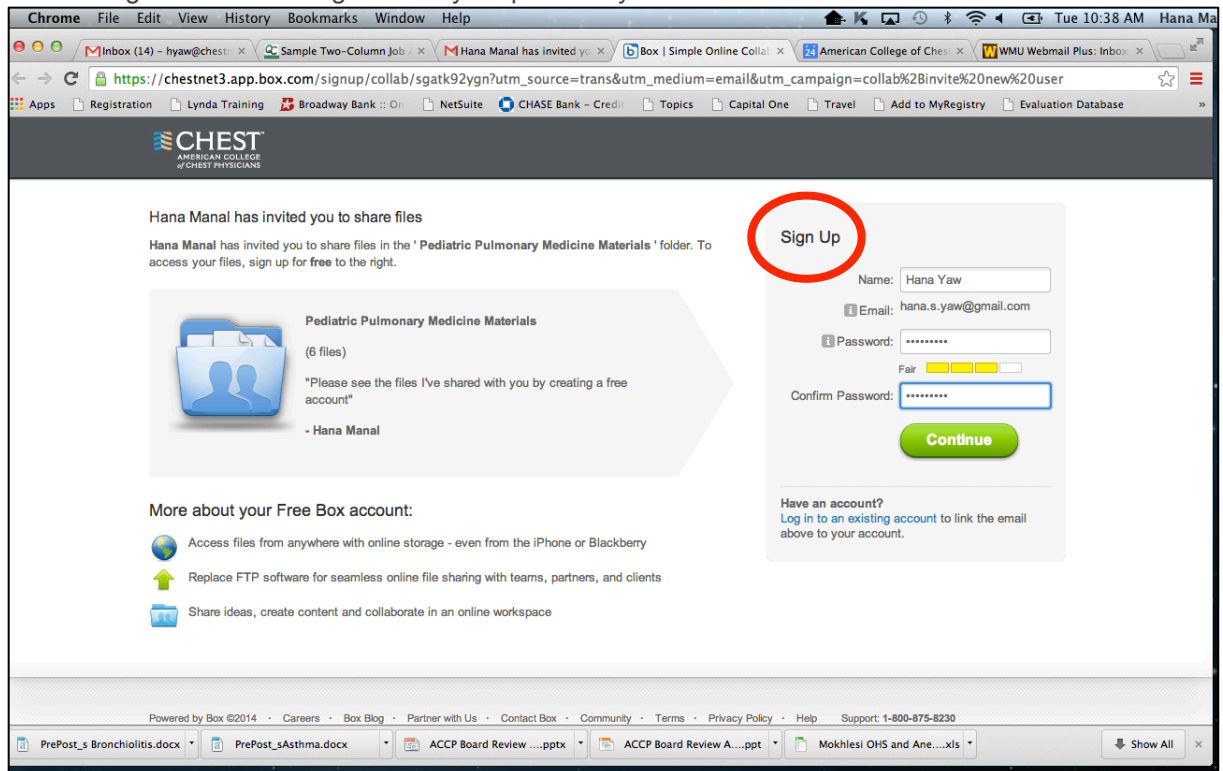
Chrome File Edit View History Bookmarks Window Help Tue 10:38 AM Hana Ma

Inbox (14) – hyaw@chest | Sample Two-Column Job | Hana Manal has invited y | Box | Simple Online Coll | American College of Ches | WMU Webmail Plus: Inbox

https://chestnet3.app.box.com/signup/collab/sgatk92ygn?utm_source=trans&utm_medium=email&utm_campaign=collab%2Binvite%20new%20user

Apps | Registration | Lynda Training | Broadway Bank :: On | NetSuite | CHASE Bank – Credit | Topics | Capital One | Travel | Add to MyRegistry | Evaluation Database

CHEST AMERICAN COLLEGE of CHEST PHYSICIANS

Hana Manal has invited you to share files

**Hana Manal** has invited you to share files in the **' Pediatric Pulmonary Medicine Materials '** folder. To access your files, sign up for **free** to the right.

**Pediatric Pulmonary Medicine Materials**

(6 files)

"Please see the files I've shared with you by creating a free account"

**- Hana Manal**

More about your Free Box account:

Access files from anywhere with online storage - even from the iPhone or Blackberry

Replace FTP software for seamless online file sharing with teams, partners, and clients

Share ideas, create content and collaborate in an online workspace

Sign Up

Name: Hana Yaw

Email: hana.s.yaw@gmail.com

Password: ••••••••••

Fair

Confirm Password: ••••••••••

Continue

**Have an account?**
Log in to an existing account to link the email above to your account.

Powered by Box ©2014 · Careers · Box Blog · Partner with Us · Contact Box · Community · Terms · Privacy Policy · Help Support: **1-800-875-8230**

PrePost_s Bronchiolitis.docx | PrePost_sAsthma.docx | ACCP Board Review ....pptx | ACCP Board Review A....ppt | Mokhlesi OHS and Ane....xls | Show All